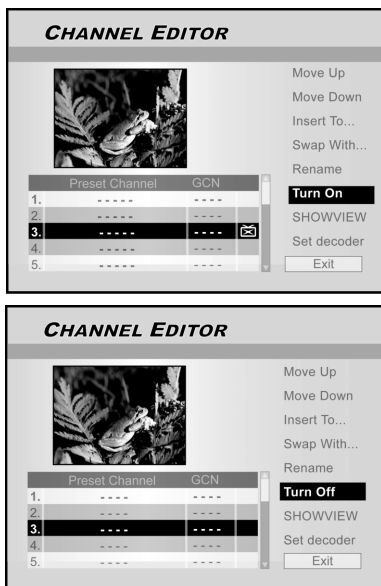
CHANNEL EDITOR

Move Up
Move Down
Insert To...
Swap With...
Rename
Turn On
SHOWVIEW
Set decoder
Exit

| | Preset Channel | GCN |
|---|---|---|
| 1. | ----- | ---- |
| 2. | ----- | ---- |
| 3. | ----- | ---- |
| 4. | ----- | ---- |
| 5. | ----- | ---- |

CHANNEL EDITOR

Move Up
Move Down
Insert To...
Swap With...
Rename
Turn Off
SHOWVIEW
Set decoder
Exit

| | Preset Channel | GCN |
|---|---|---|
| 1. | ---- | ---- |
| 2. | ---- | ---- |
| 3. | ---- | ---- |
| 4. | ---- | ---- |
| 5. | ---- | ---- |